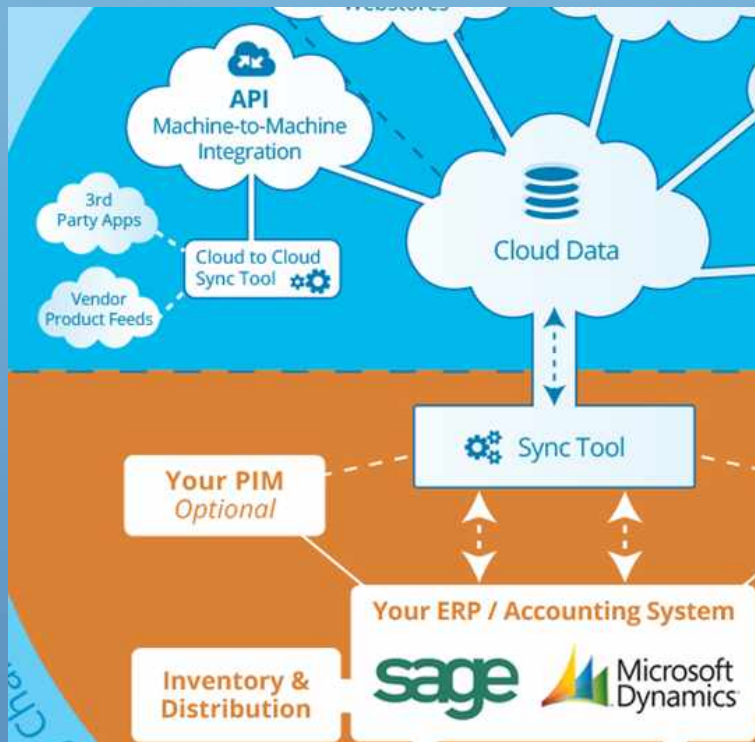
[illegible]

API
Machine-to-Machine Integration

3rd Party Apps

Vendor Product Feeds

Cloud to Cloud Sync Tool

Cloud Data

Sync Tool

Your PIM
Optional

Your ERP / Accounting System

Inventory & Distribution

sage

Microsoft Dynamics

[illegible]